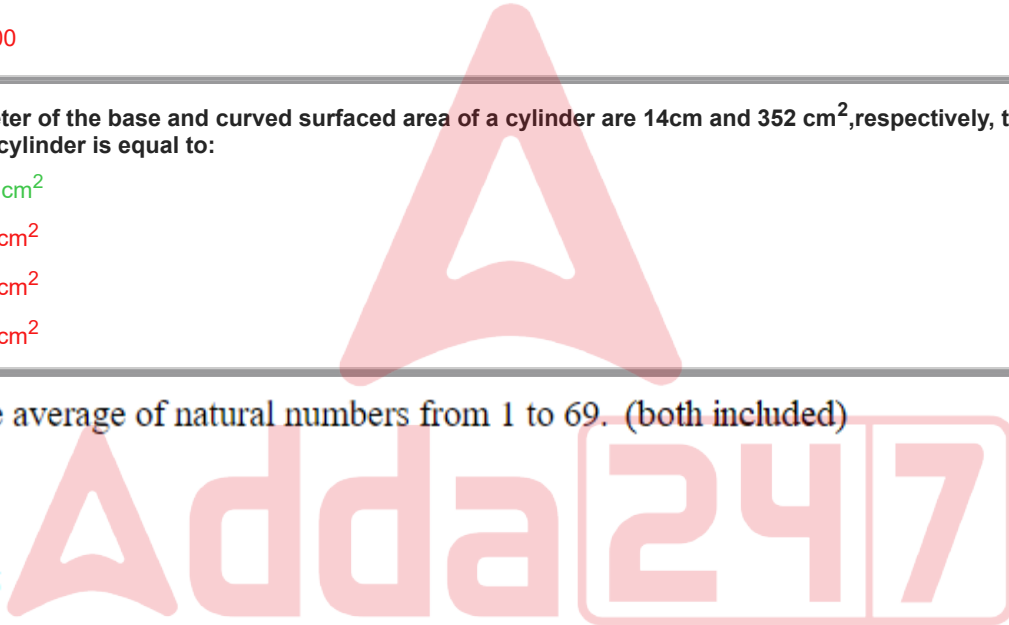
00

eter of the base and curved surfaced area of a cylinder are 14cm and 352 cm$^2$,respectively, t cylinder is equal to:

cm$^2$

cm$^2$

cm$^2$

cm$^2$

e average of natural numbers from 1 to 69. (both included)

Adda247